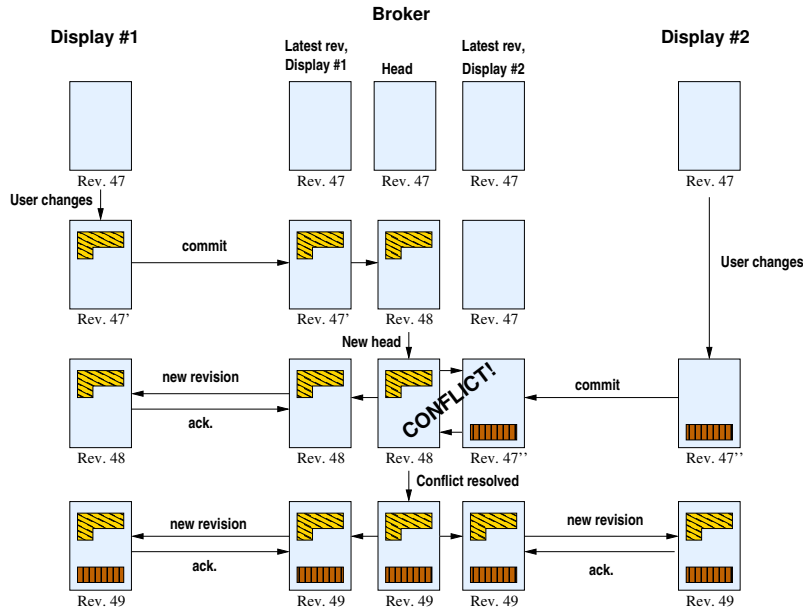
Broker

Display #1

Latest rev, Display #1

Head

Latest rev, Display #2

Display #2

Rev. 47

Rev. 47

Rev. 47

Rev. 47

Rev. 47

User changes

commit

User changes

Rev. 47'

Rev. 47'

Rev. 48

Rev. 47

New head

new revision

CONFLICT!

commit

ack.

Rev. 48

Rev. 48

Rev. 48

Rev. 47''

Rev. 47''

Conflict resolved

new revision

new revision

ack.

ack.

Rev. 49

Rev. 49

Rev. 49

Rev. 49

Rev. 49